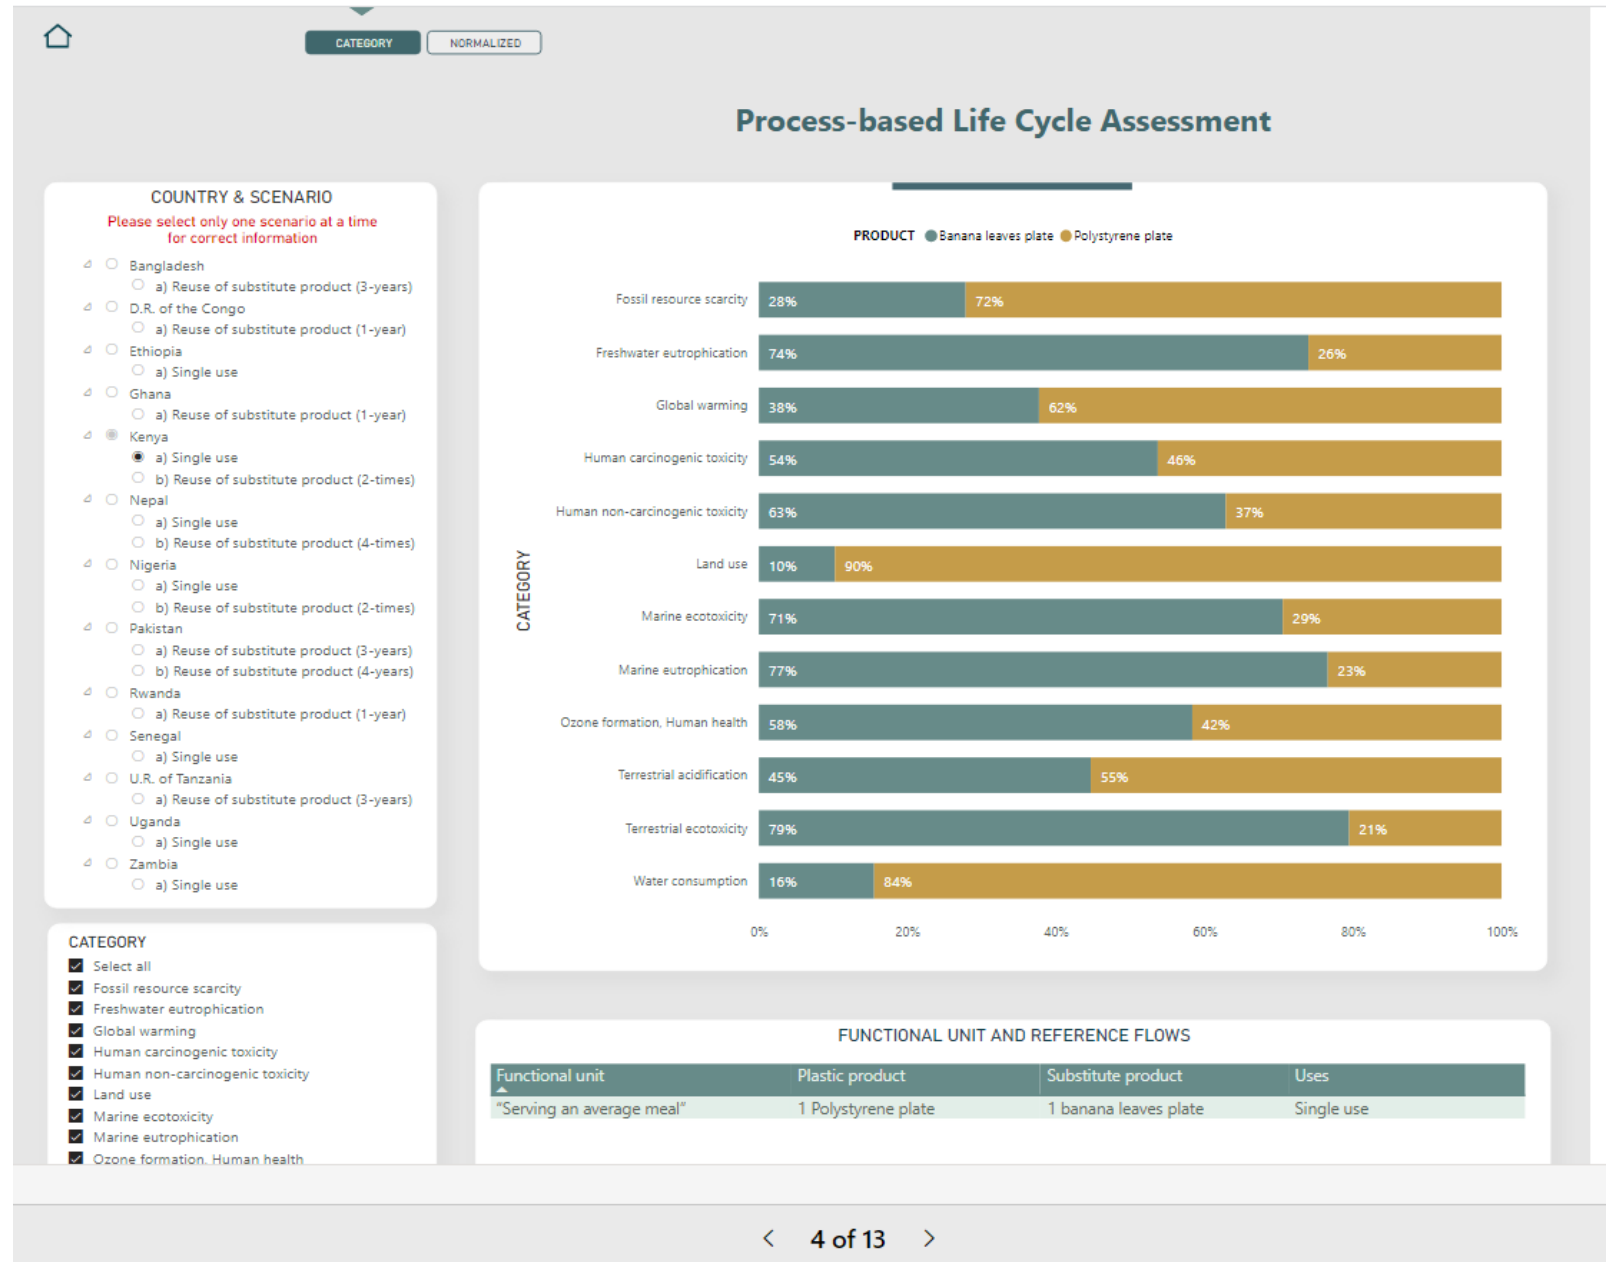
CATEGORY NORMALIZED

Process-based Life Cycle Assessment

COUNTRY & SCENARIO
Please select only one scenario at a time for correct information

Bangladesh
a) Reuse of substitute product (3-years)
D.R. of the Congo
a) Reuse of substitute product (1-year)
Ethiopia
a) Single use
Ghana
a) Reuse of substitute product (1-year)
Kenya
a) Single use
b) Reuse of substitute product (2-times)
Nepal
a) Single use
b) Reuse of substitute product (4-times)
Nigeria
a) Single use
b) Reuse of substitute product (2-times)
Pakistan
a) Reuse of substitute product (3-years)
b) Reuse of substitute product (4-years)
Rwanda
a) Reuse of substitute product (1-year)
Senegal
a) Single use
U.R. of Tanzania
a) Reuse of substitute product (3-years)
Uganda
a) Single use
Zambia
a) Single use

CATEGORY
Select all
Fossil resource scarcity
Freshwater eutrophication
Global warming
Human carcinogenic toxicity
Human non-carcinogenic toxicity
Land use
Marine ecotoxicity
Marine eutrophication
Ozone formation, Human health

PRODUCT Banana leaves plate Polystyrene plate

CATEGORY

| Category | Banana leaves plate | Polystyrene plate |
|---|---|---|
| Fossil resource scarcity | 28% | 72% |
| Freshwater eutrophication | 74% | 26% |
| Global warming | 38% | 62% |
| Human carcinogenic toxicity | 54% | 46% |
| Human non-carcinogenic toxicity | 63% | 37% |
| Land use | 10% | 90% |
| Marine ecotoxicity | 71% | 29% |
| Marine eutrophication | 77% | 23% |
| Ozone formation, Human health | 58% | 42% |
| Terrestrial acidification | 45% | 55% |
| Terrestrial ecotoxicity | 79% | 21% |
| Water consumption | 16% | 84% |

0% 20% 40% 60% 80% 100%

FUNCTIONAL UNIT AND REFERENCE FLOWS

| Functional unit | Plastic product | Substitute product | Uses |
|---|---|---|---|
| "Serving an average meal" | 1 Polystyrene plate | 1 banana leaves plate | Single use |

4 of 13